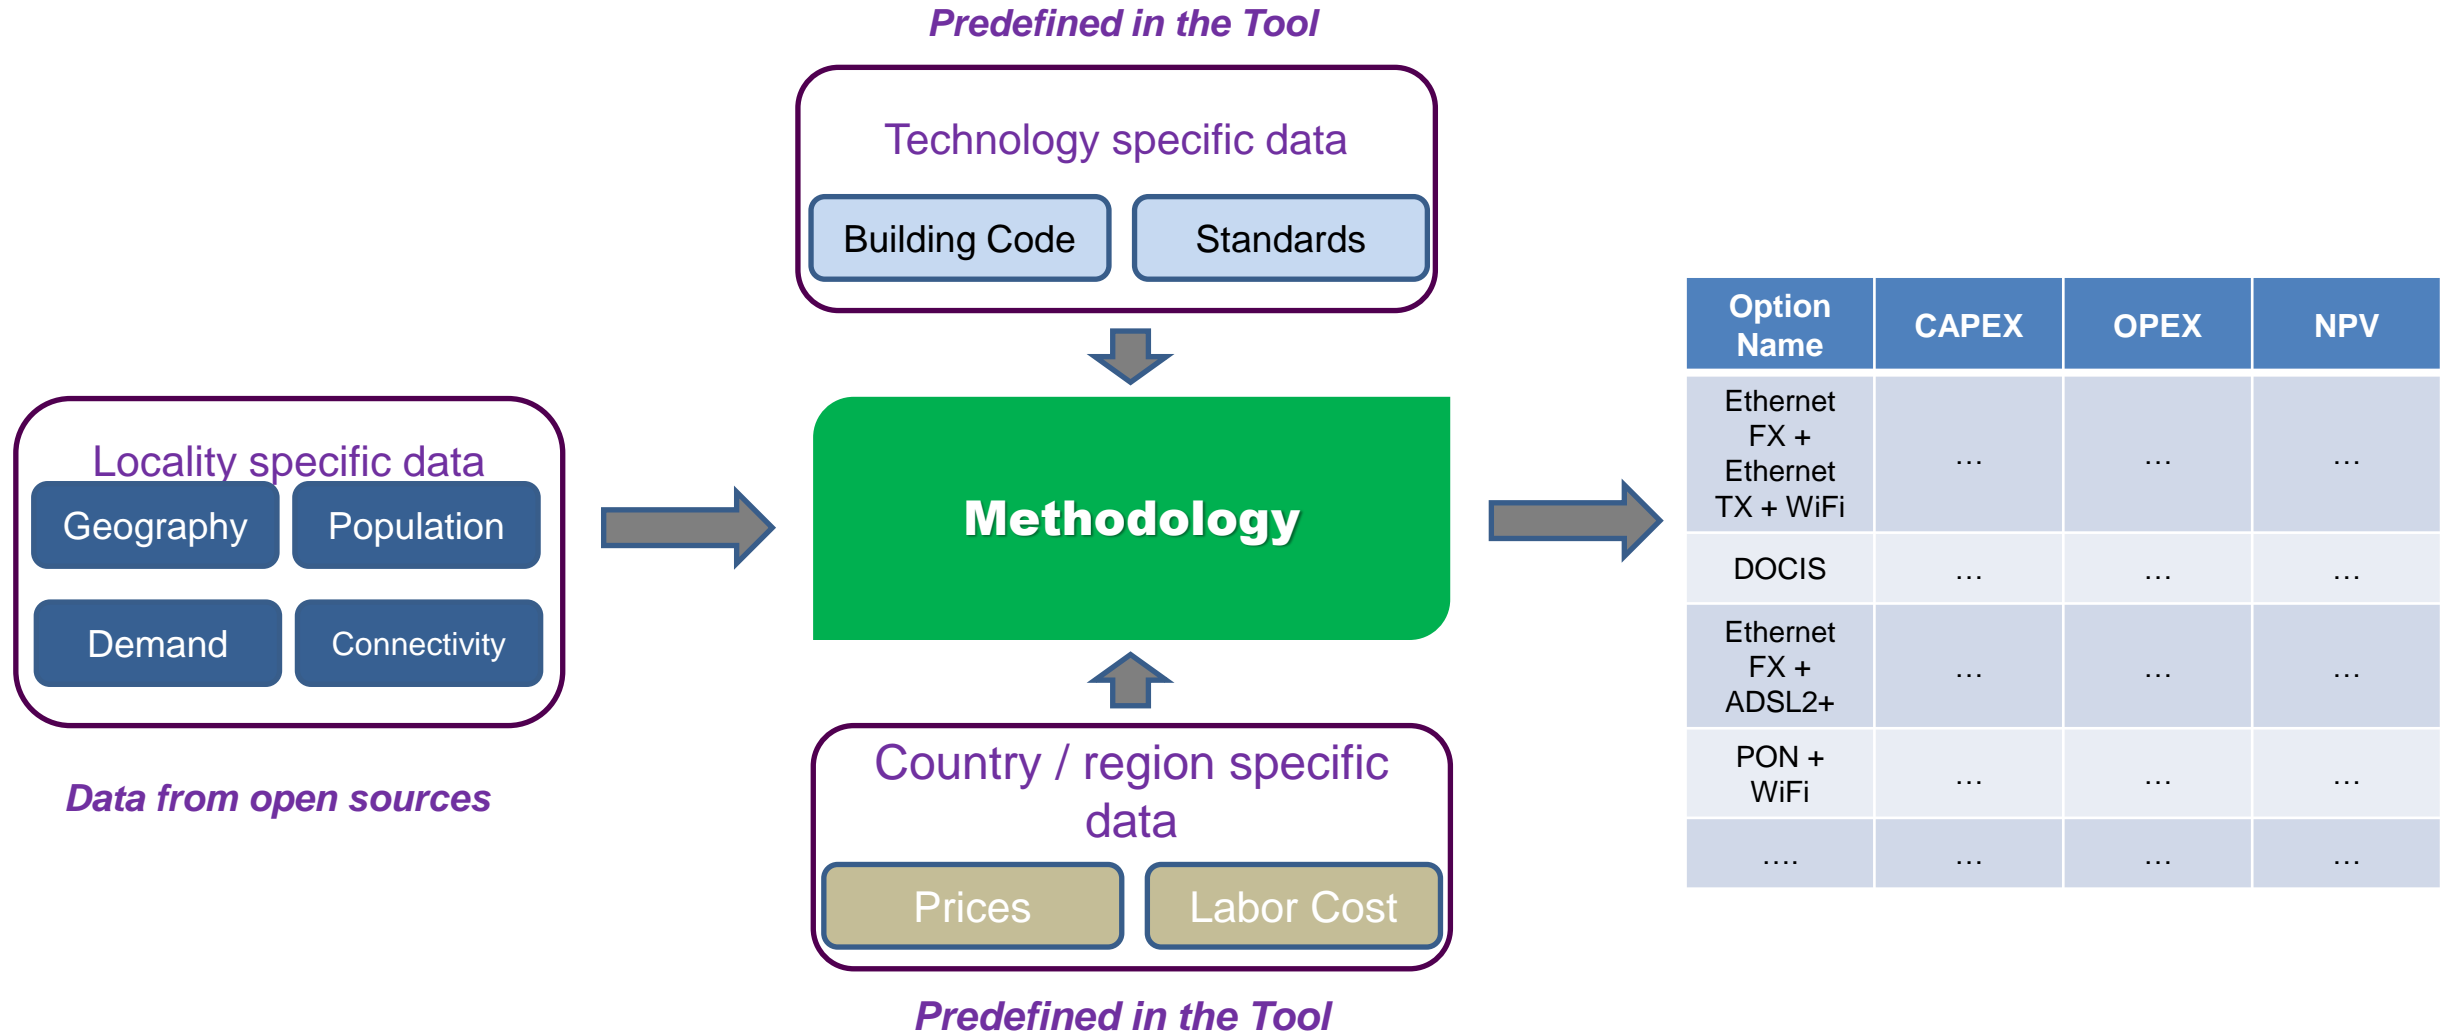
Predefined in the Tool

Technology specific data

Building Code

Standards

Locality specific data

Geography

Population

Demand

Connectivity

Data from open sources

Methodology

Country / region specific data

Prices

Labor Cost

Predefined in the Tool

| Option Name | CAPEX | OPEX | NPV |
|---|---|---|---|
| Ethernet FX + Ethernet TX + WiFi | … | … | … |
| DOCIS | … | … | … |
| Ethernet FX + ADSL2+ | … | … | … |
| PON + WiFi | … | … | … |
| …. | … | … | … |